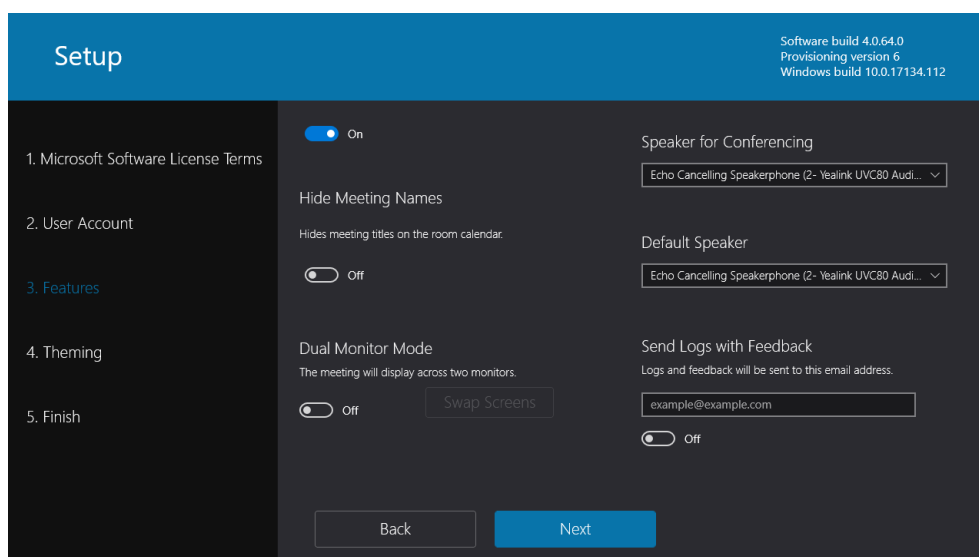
Setup

Software build 4.0.64.0
Provisioning version 6
Windows build 10.0.17134.112

1. Microsoft Software License Terms

2. User Account

3. Features

4. Theming

5. Finish

On

Hide Meeting Names

Hides meeting titles on the room calendar.

Off

Dual Monitor Mode

The meeting will display across two monitors.

Off

Swap Screens

Speaker for Conferencing

Echo Cancelling Speakerphone (2- Yealink UVC80 Audi...

Default Speaker

Echo Cancelling Speakerphone (2- Yealink UVC80 Audi...

Send Logs with Feedback

Logs and feedback will be sent to this email address.

example@example.com

Off

Back

Next